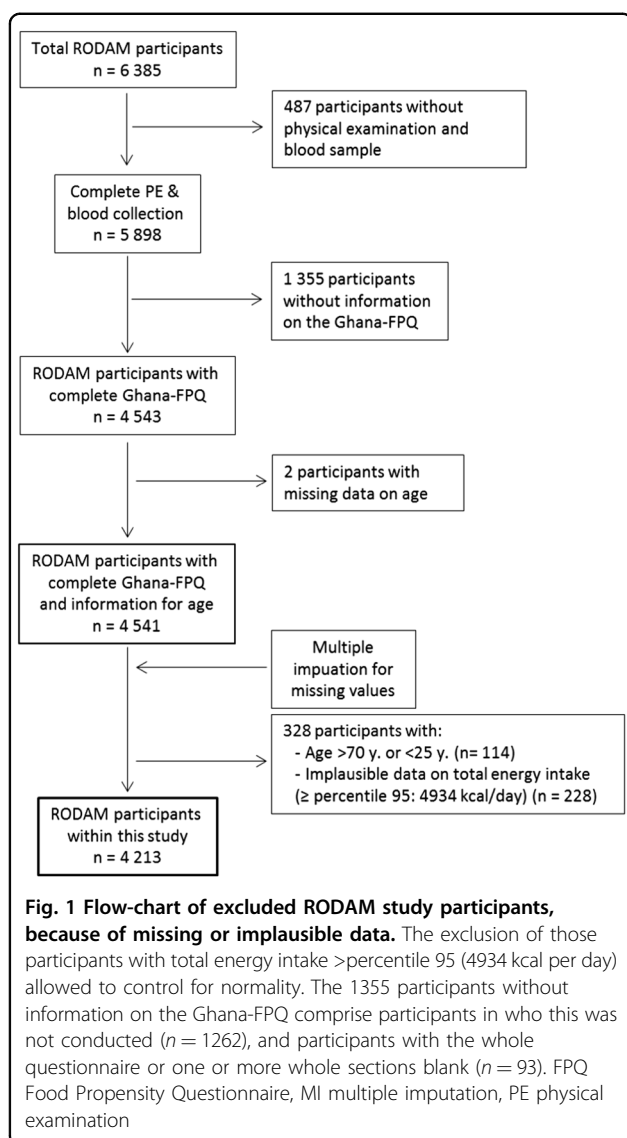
Total RODAM participants
n = 6 385

487 participants without physical examination and blood sample

Complete PE & blood collection
n = 5 898

1 355 participants without information on the Ghana-FPQ

RODAM participants with complete Ghana-FPQ
n = 4 543

2 participants with missing data on age

RODAM participants with complete Ghana-FPQ and information for age
n = 4 541

Multiple impuation for missing values

328 participants with:
- Age >70 y. or <25 y. (n= 114)
- Implausible data on total energy intake (≥ percentile 95: 4934 kcal/day) (n = 228)

RODAM participants within this study
n = 4 213

**Fig. 1 Flow-chart of excluded RODAM study participants, because of missing or implausible data.** The exclusion of those participants with total energy intake >percentile 95 (4934 kcal per day) allowed to control for normality. The 1355 participants without information on the Ghana-FPQ comprise participants in who this was not conducted ($n = 1262$), and participants with the whole questionnaire or one or more whole sections blank ($n = 93$). FPQ Food Propensity Questionnaire, MI multiple imputation, PE physical examination